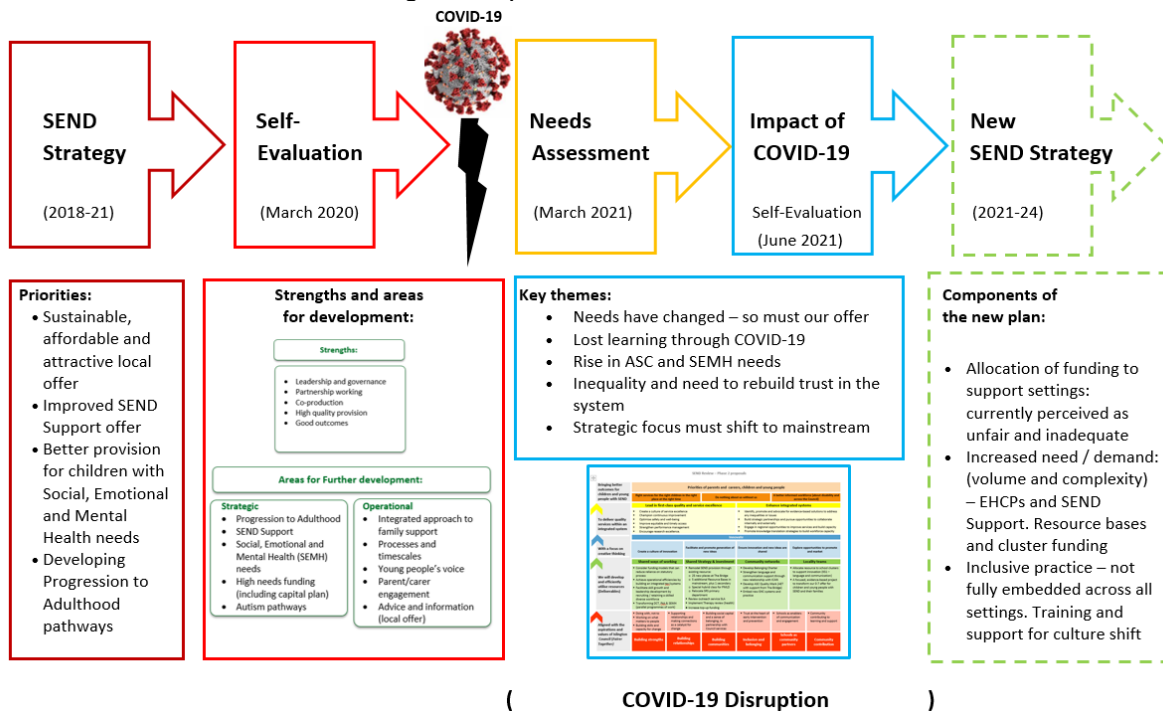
COVID-19

SEND Strategy

(2018-21)

Self-Evaluation

(March 2020)

Needs Assessment

(March 2021)

Impact of COVID-19

Self-Evaluation (June 2021)

New SEND Strategy

(2021-24)

Priorities:
• Sustainable, affordable and attractive local offer
• Improved SEND Support offer
• Better provision for children with Social, Emotional and Mental Health needs
• Developing Progression to Adulthood pathways

Strengths and areas for development:

Strengths:
• Leadership and governance
• Partnership working
• Co-production
• High quality provision
• Good outcomes

Areas for Further development:

Strategic
• Progression to Adulthood
• SEND Support
• Social, Emotional and Mental Health (SEMH) needs
• High needs funding (including capital plan)
• Autism pathways

Operational
• Integrated approach to family support
• Processes and timescales
• Young people's voice
• Parent/carer engagement
• Advice and information (local offer)

Key themes:
• Needs have changed – so must our offer
• Lost learning through COVID-19
• Rise in ASC and SEMH needs
• Inequality and need to rebuild trust in the system
• Strategic focus must shift to mainstream

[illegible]

Components of the new plan:
• Allocation of funding to support settings: currently perceived as unfair and inadequate
• Increased need / demand: (volume and complexity) – EHCPs and SEND Support. Resource bases and cluster funding
• Inclusive practice – not fully embedded across all settings. Training and support for culture shift

( COVID-19 Disruption )